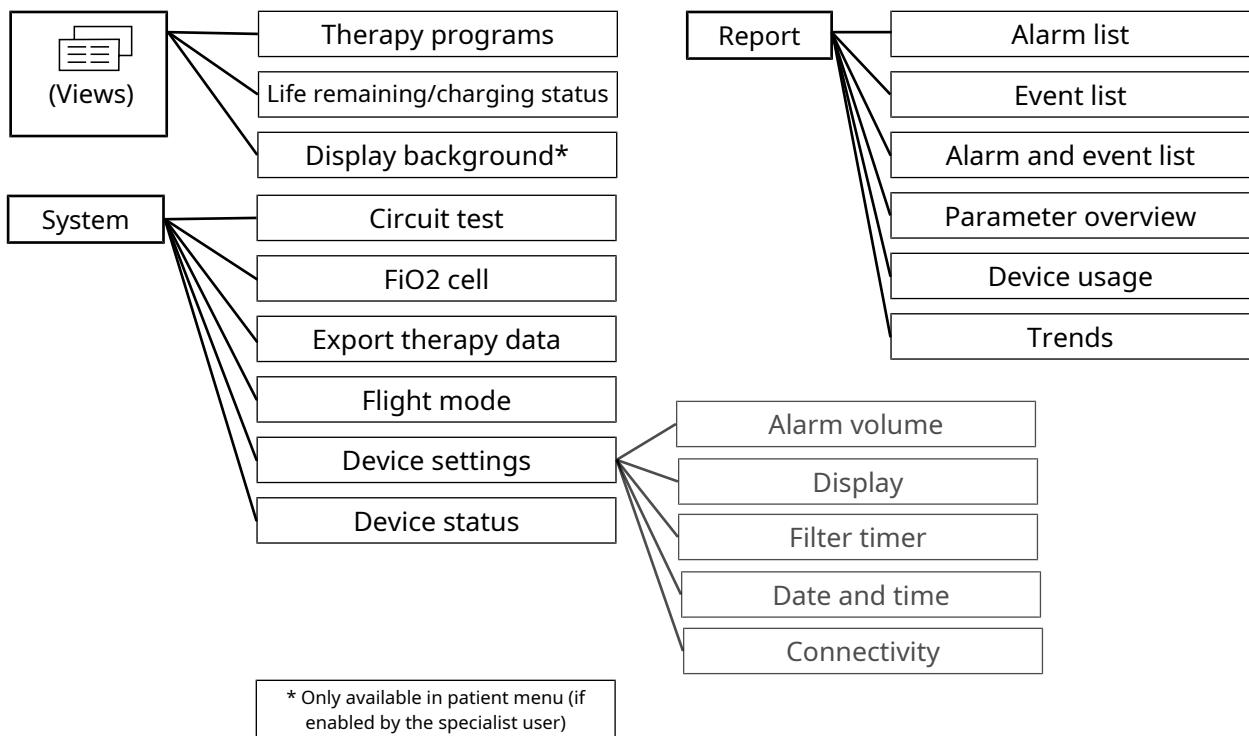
(Views)

Therapy programs

Life remaining/charging status

Display background*

Report

Alarm list

Event list

Alarm and event list

Parameter overview

Device usage

Trends

System

Circuit test

FiO2 cell

Export therapy data

Flight mode

Device settings

Device status

Alarm volume

Display

Filter timer

Date and time

Connectivity

* Only available in patient menu (if enabled by the specialist user)